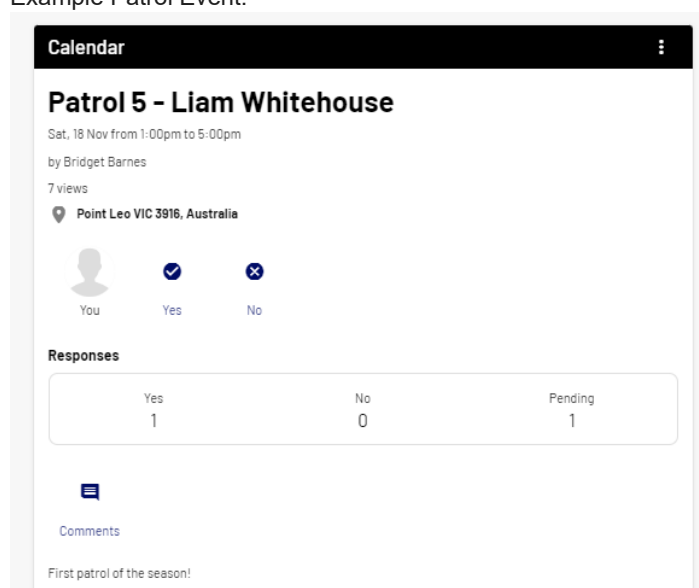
Example Patrol Event:

Calendar

Patrol 5 - Liam Whitehouse

Sat, 18 Nov from 1:00pm to 5:00pm

by Bridget Barnes

7 views

Point Leo VIC 3916, Australia

You Yes No

Responses

| Yes | No | Pending |
|---|---|---|
| 1 | 0 | 1 |

Comments

First patrol of the season!